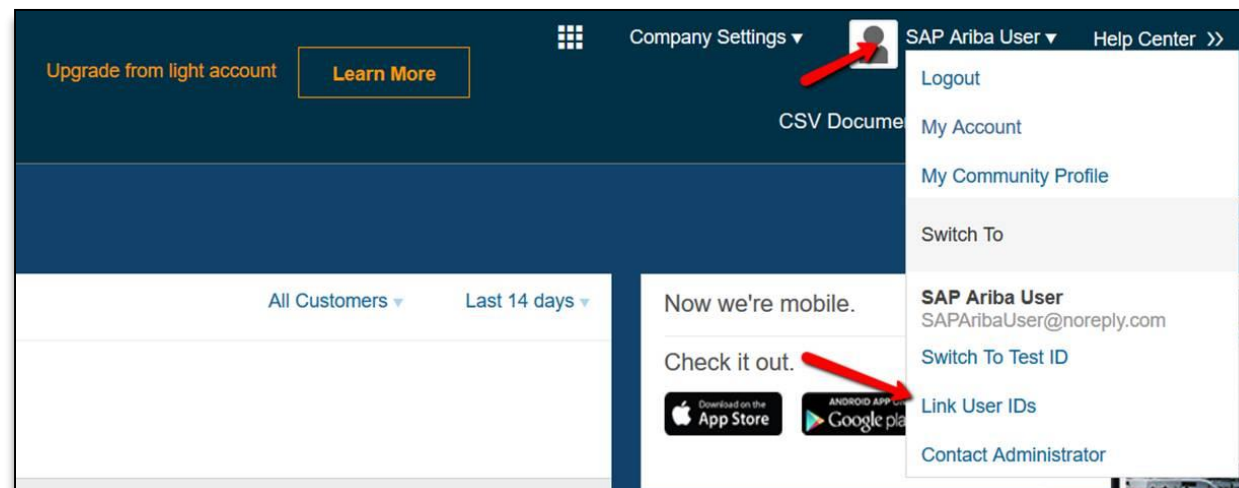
Company Settings ▾ SAP Ariba User ▾ Help Center >>

Upgrade from light account

Learn More

CSV Docume

Logout

My Account

My Community Profile

Switch To

SAP Ariba User
SAPAribaUser@noreply.com

Switch To Test ID

Link User IDs

Contact Administrator

All Customers ▾ Last 14 days ▾

Now we're mobile.

Check it out.

Download on the App Store

ANDROID APP Google pla